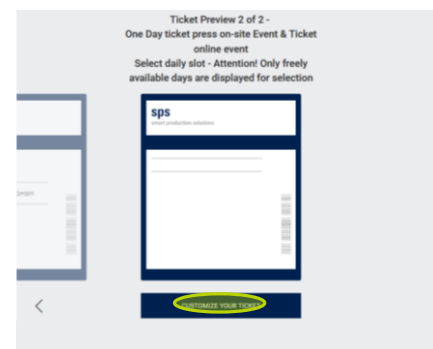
Ticket Preview 2 of 2 -
One Day ticket press on-site Event & Ticket online event
Select daily slot - Attention! Only freely available days are displayed for selection

sps
smart production solutions

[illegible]

<

CUSTOMIZE YOUR TICKET